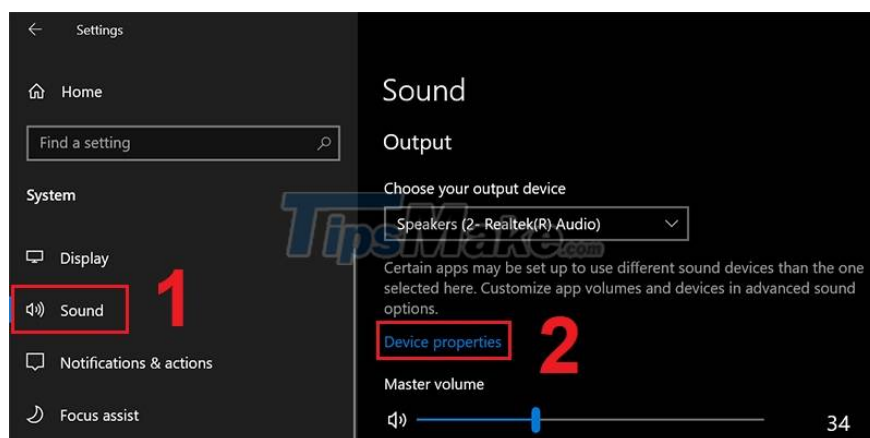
Settings

Home

Find a setting

System

Display

Sound

1

Notifications & actions

Focus assist

Sound

Output

Choose your output device

Speakers (2- Realtek(R) Audio)

TipsMake.com

Certain apps may be set up to use different sound devices than the one selected here. Customize app volumes and devices in advanced sound options.

Device properties

2

Master volume

34